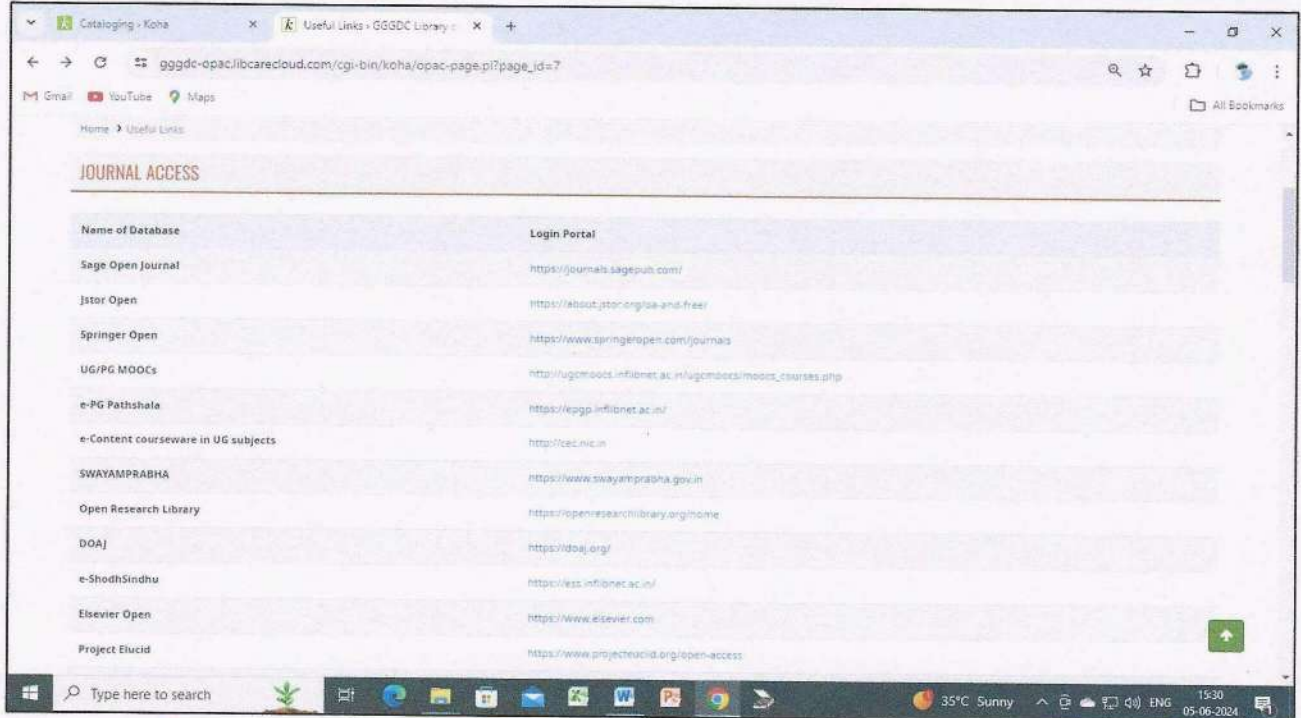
Cataloging - Koha × Useful Links - GGGDC Library × +

gggdc-opac.libcarecloud.com/cgi-bin/koha/opac-page.pl?page_id=7

Gmail YouTube Maps

All Bookmarks

Home › Useful Links

JOURNAL ACCESS

| Name of Database | Login Portal |
|---|---|
| Sage Open Journal | https://journals.sagepub.com/ |
| Jstor Open | https://about.jstor.org/oa-and-free/ |
| Springer Open | https://www.springeropen.com/journals |
| UG/PG MOOCs | http://ugcmoocs.inflibnet.ac.in/ugcmoocs/moocs_courses.php |
| e-PG Pathshala | https://epgp.inflibnet.ac.in/ |
| e-Content courseware in UG subjects | http://cec.nic.in |
| SWAYAMPRABHA | https://www.swayamprabha.gov.in |
| Open Research Library | https://openresearchlibrary.org/home |
| DOAJ | https://doaj.org/ |
| e-ShodhSindhu | https://ess.inflibnet.ac.in/ |
| Elsevier Open | https://www.elsevier.com |
| Project Elucid | https://www.projecteuclid.org/open-access |

Type here to search

35°C Sunny ENG 15:30 05-06-2024